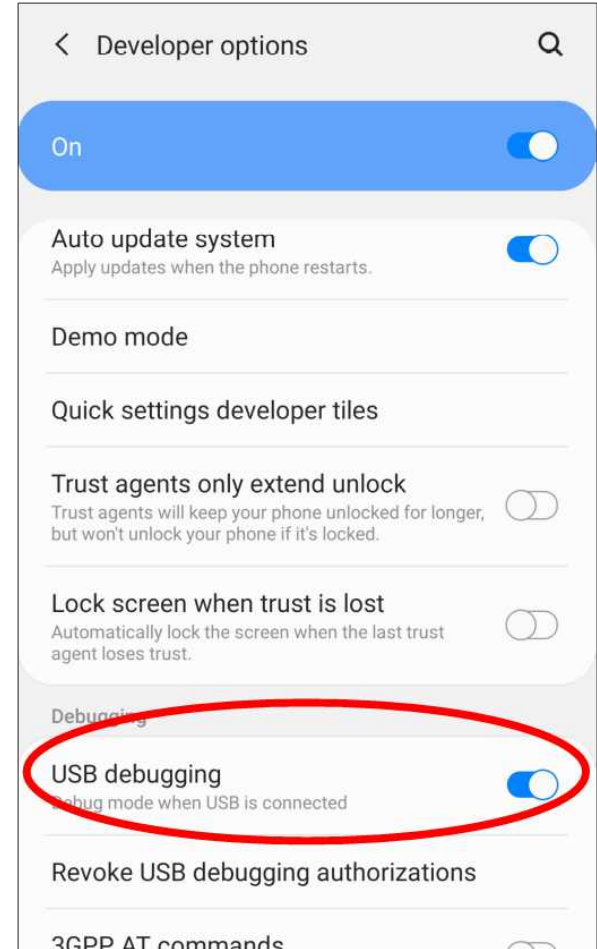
Developer options

On

Auto update system
Apply updates when the phone restarts.

Demo mode

Quick settings developer tiles

Trust agents only extend unlock
Trust agents will keep your phone unlocked for longer, but won't unlock your phone if it's locked.

Lock screen when trust is lost
Automatically lock the screen when the last trust agent loses trust.

Debugging

USB debugging
Debug mode when USB is connected

Revoke USB debugging authorizations

3GPP AT commands